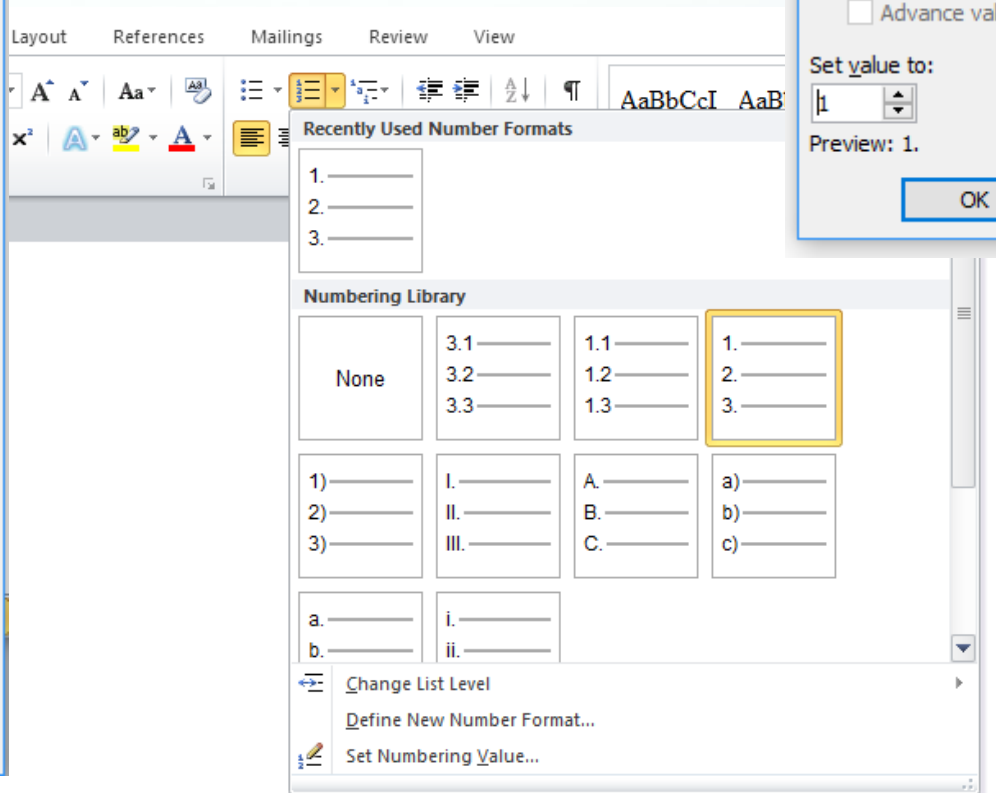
Layout References Mailings Review View

Advance val

Set value to:

1

Preview: 1.

OK

AaBbCcI AaB

Recently Used Number Formats

1.
2.
3.

Numbering Library

None

3.1
3.2
3.3

1.1
1.2
1.3

1.
2.
3.

1)
2)
3)

I.
II.
III.

A.
B.
C.

a)
b)
c)

a.
b.

i.
ii.

Change List Level

Define New Number Format...

Set Numbering Value...